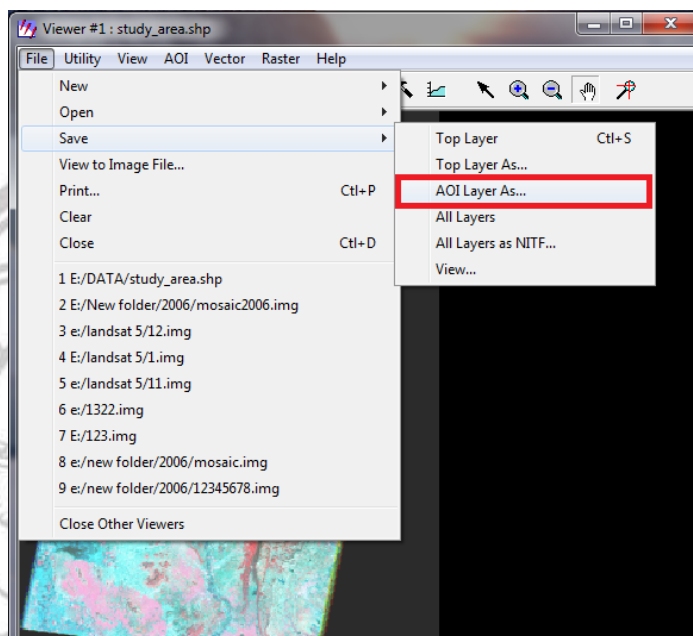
Viewer #1 : study_area.shp

File Utility View AOI Vector Raster Help

New
Open
Save
View to Image File...
Print... Ctl+P
Clear
Close Ctl+D
1 E:/DATA/study_area.shp
2 E:/New folder/2006/mosaic2006.img
3 e:/landsat 5/12.img
4 E:/landsat 5/1.img
5 e:/landsat 5/11.img
6 e:/1322.img
7 E:/123.img
8 e:/new folder/2006/mosaic.img
9 e:/new folder/2006/12345678.img
Close Other Viewers

Top Layer Ctl+S
Top Layer As...
AOI Layer As...
All Layers
All Layers as NITF...
View...